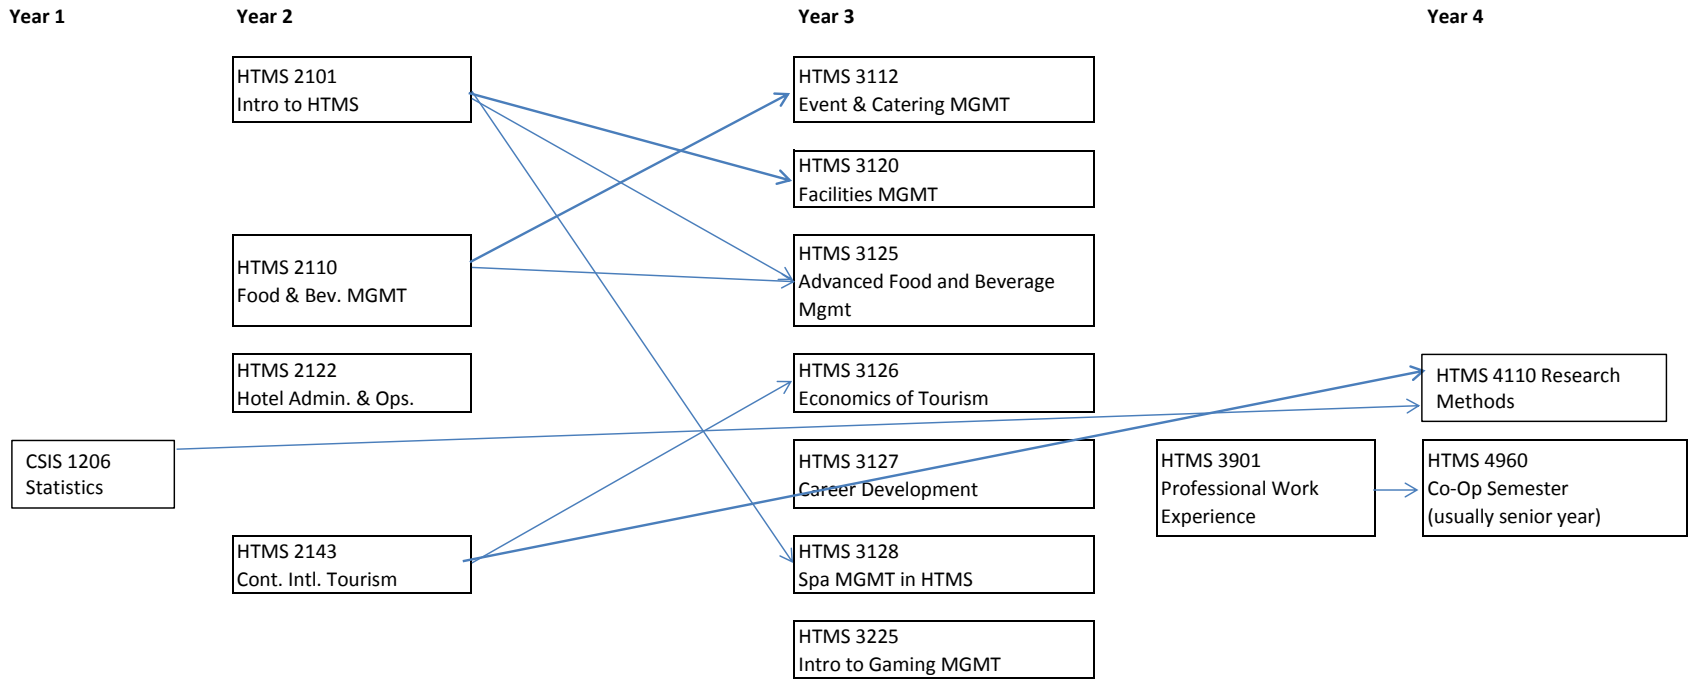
Year 1

Year 2

Year 3

Year 4

HTMS 2101
Intro to HTMS

HTMS 2110
Food & Bev. MGMT

HTMS 2122
Hotel Admin. & Ops.

CSIS 1206
Statistics

HTMS 2143
Cont. Intl. Tourism

HTMS 3112
Event & Catering MGMT

HTMS 3120
Facilities MGMT

HTMS 3125
Advanced Food and Beverage Mgmt

HTMS 3126
Economics of Tourism

HTMS 3127
Career Development

HTMS 3128
Spa MGMT in HTMS

HTMS 3225
Intro to Gaming MGMT

HTMS 3901
Professional Work Experience

HTMS 4110 Research Methods

HTMS 4960
Co-Op Semester
(usually senior year)